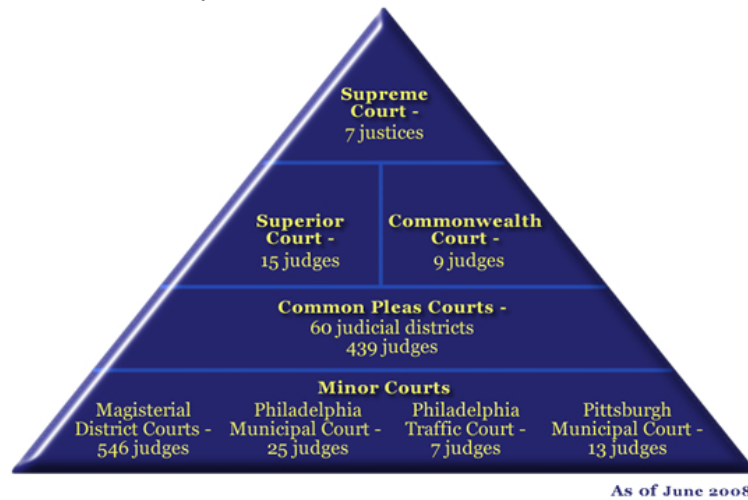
Supreme Court -
7 justices

Superior Court -
15 judges

Commonwealth Court -
9 judges

Common Pleas Courts -
60 judicial districts
439 judges

Minor Courts

Magisterial District Courts -
546 judges

Philadelphia Municipal Court -
25 judges

Philadelphia Traffic Court -
7 judges

Pittsburgh Municipal Court -
13 judges

As of June 2008